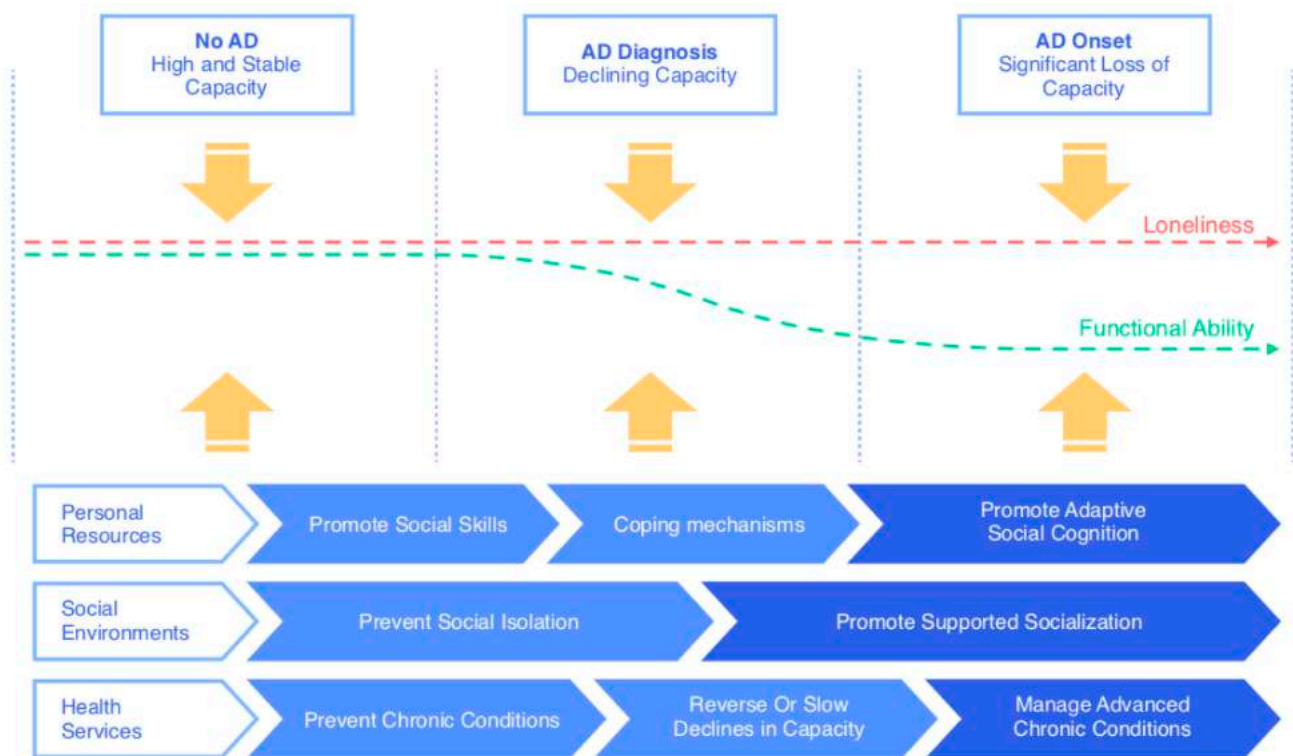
No AD
High and Stable Capacity

AD Diagnosis
Declining Capacity

AD Onset
Significant Loss of Capacity

Loneliness

Functional Ability

Personal Resources

Promote Social Skills

Coping mechanisms

Promote Adaptive Social Cognition

Social Environments

Prevent Social Isolation

Promote Supported Socialization

Health Services

Prevent Chronic Conditions

Reverse Or Slow Declines in Capacity

Manage Advanced Chronic Conditions